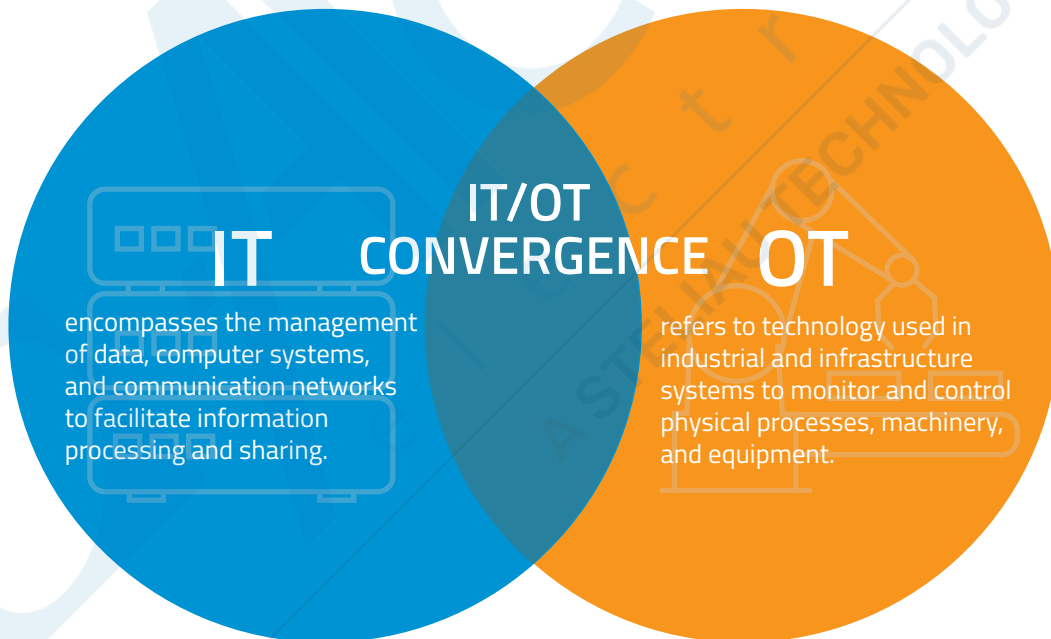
IT

encompasses the management of data, computer systems, and communication networks to facilitate information processing and sharing.

IT/OT CONVERGENCE

OT

refers to technology used in industrial and infrastructure systems to monitor and control physical processes, machinery, and equipment.

A STELLAR TECHNOLO